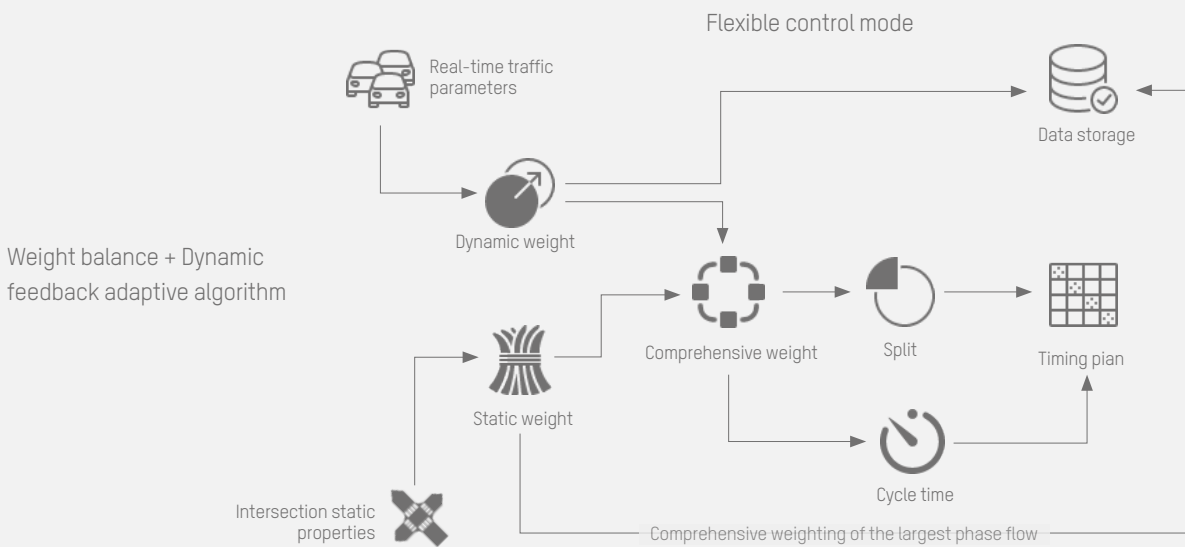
Flexible control mode

Real-time traffic parameters

Data storage

Weight balance + Dynamic feedback adaptive algorithm

Dynamic weight

Comprehensive weight

Split

Timing pian

Static weight

Cycle time

Intersection static properties

Comprehensive weighting of the largest phase flow